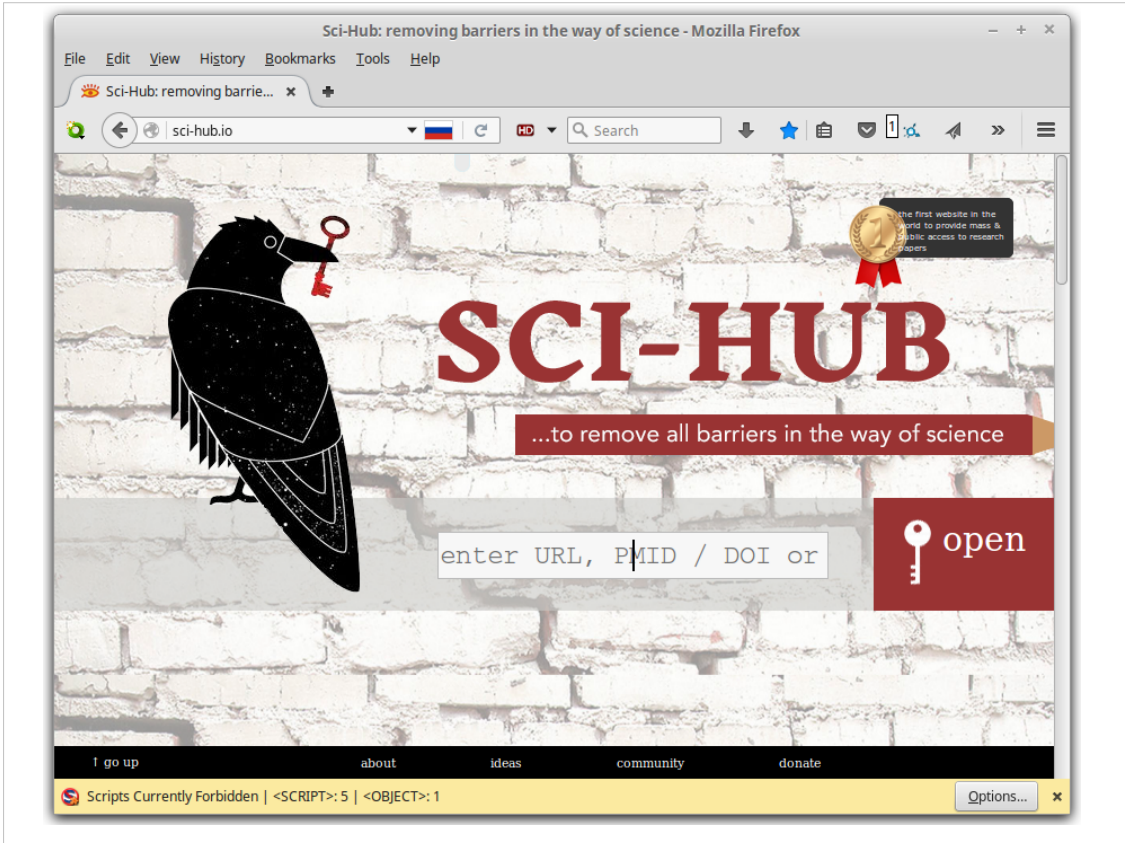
Sci-Hub: removing barriers in the way of science - Mozilla Firefox

File Edit View History Bookmarks Tools Help

Sci-Hub: removing barrie... ×

sci-hub.io

Search

1

the first website in the world to provide mass & public access to research papers

1

SCI-HUB

...to remove all barriers in the way of science

enter URL, PMID / DOI or

open

↑ go up about ideas community donate

Scripts Currently Forbidden | <SCRIPT>: 5 | <OBJECT>: 1

Options...